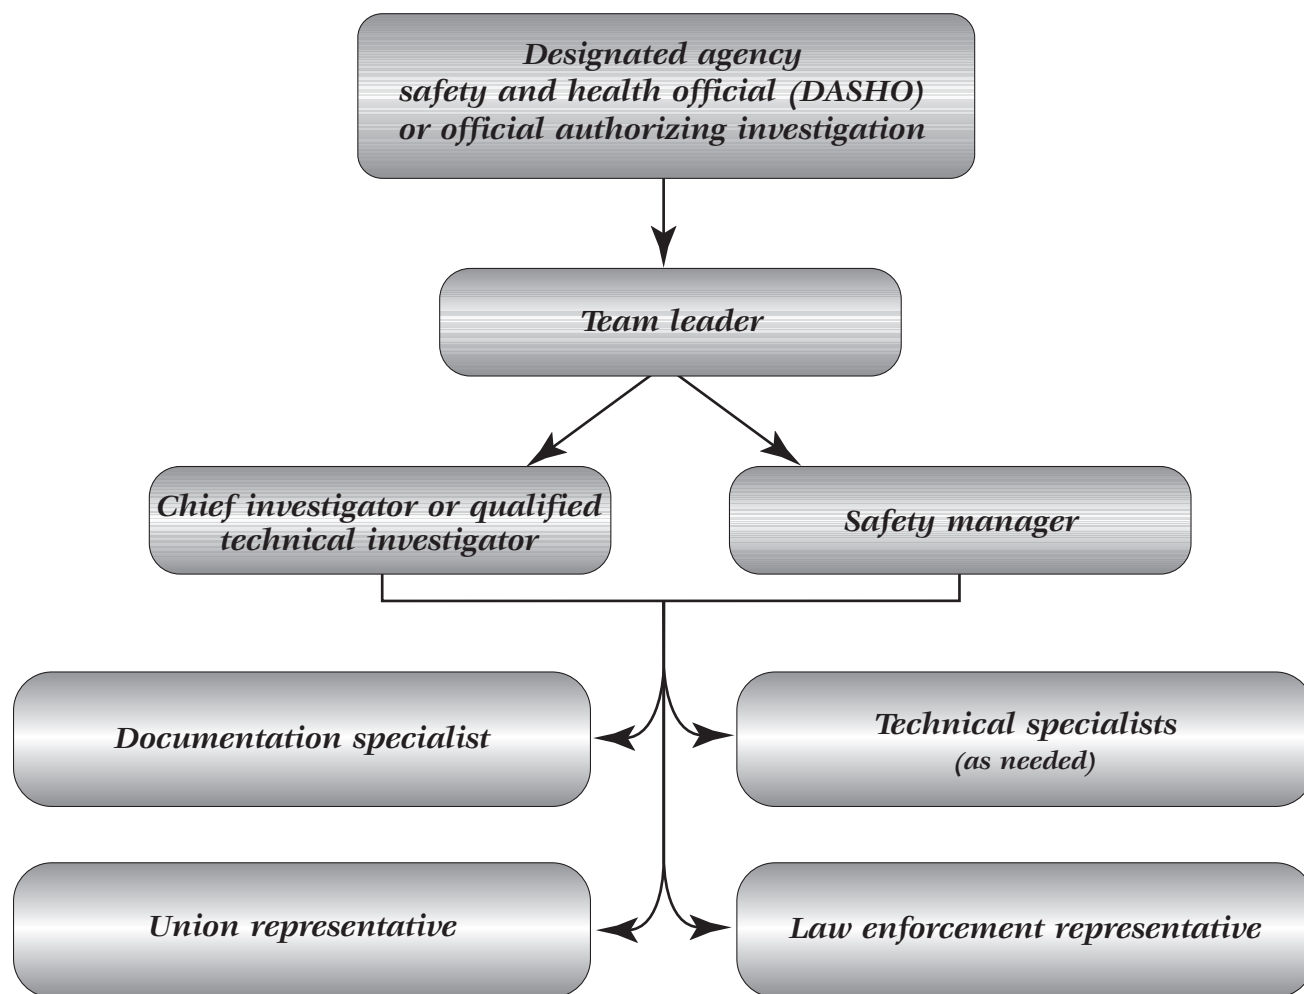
Designated agency safety and health official (DASHO) or official authorizing investigation

Team leader

Chief investigator or qualified technical investigator

Safety manager

Documentation specialist

Technical specialists (as needed)

Union representative

Law enforcement representative